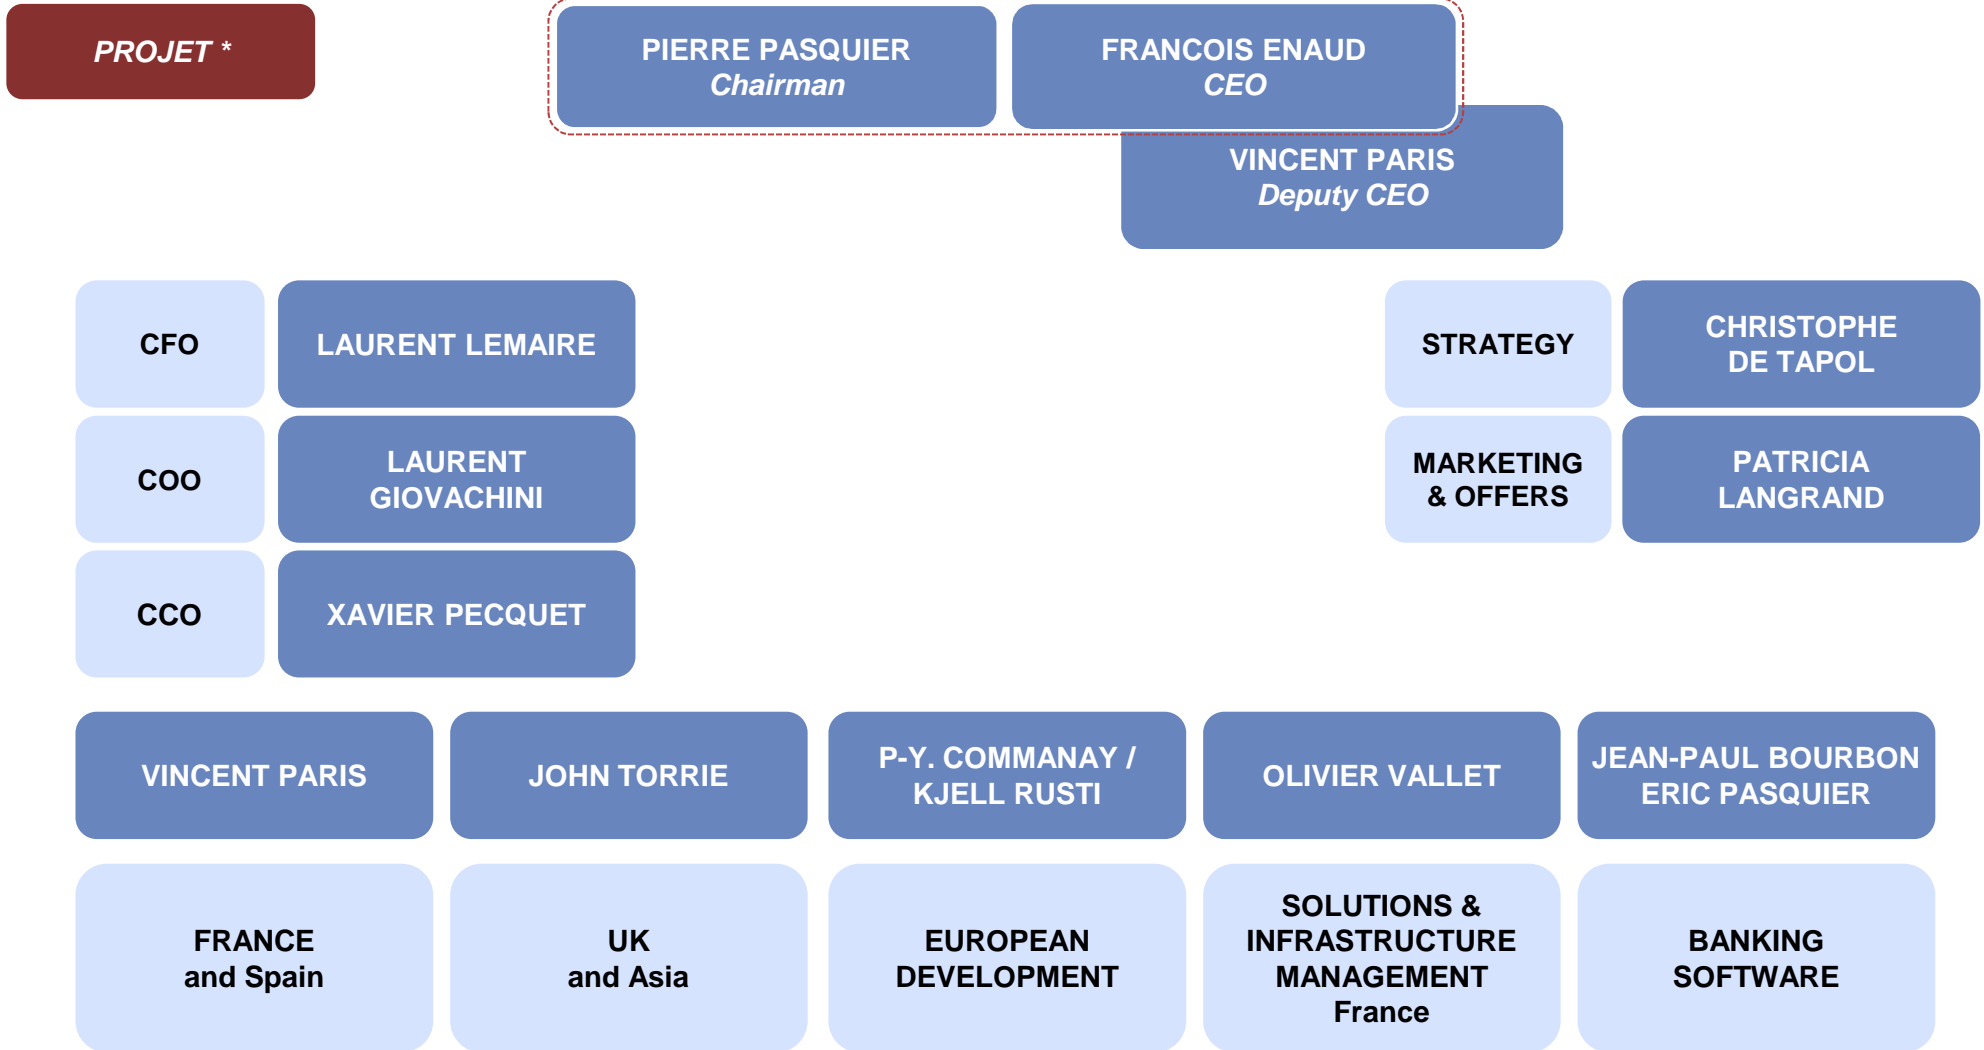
PROJET *

PIERRE PASQUIER
Chairman

FRANCOIS ENAUD
CEO

VINCENT PARIS
Deputy CEO

CFO

LAURENT LEMAIRE

COO

LAURENT GIOVACHINI

CCO

XAVIER PECQUET

STRATEGY

CHRISTOPHE DE TAPOL

MARKETING & OFFERS

PATRICIA LANGRAND

VINCENT PARIS

JOHN TORRIE

P-Y. COMMANAY / KJELL RUSTI

OLIVIER VALLET

JEAN-PAUL BOURBON
ERIC PASQUIER

FRANCE
and Spain

UK
and Asia

EUROPEAN DEVELOPMENT

SOLUTIONS & INFRASTRUCTURE MANAGEMENT
France

BANKING SOFTWARE